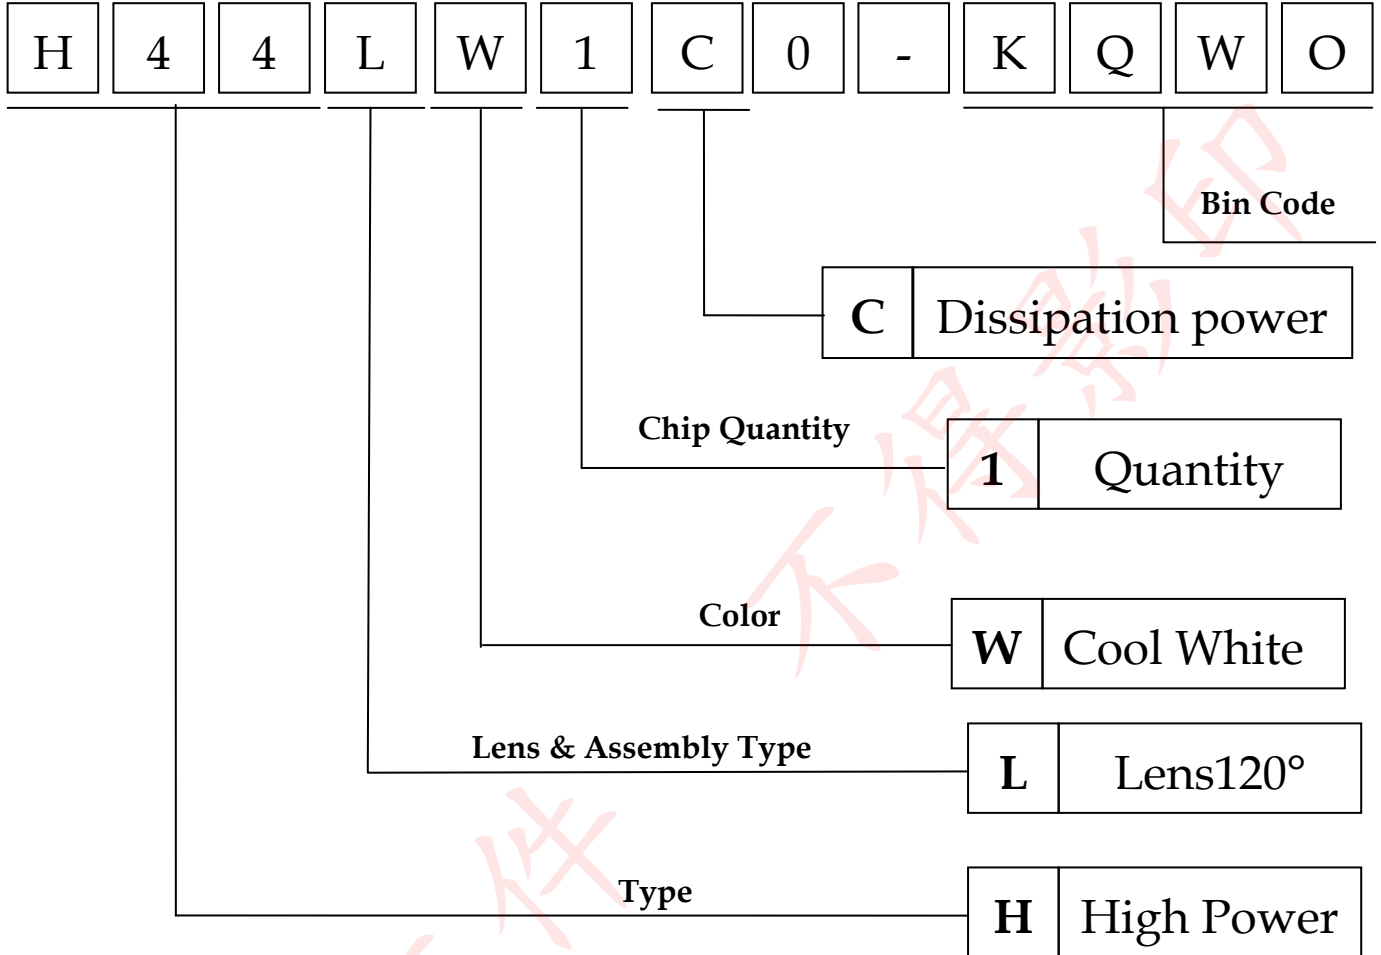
H 4 4 L W 1 C 0 - K Q W O

Bin Code

| C | Dissipation power |
|---|---|

Chip Quantity

| 1 | Quantity |
|---|---|

Color

| W | Cool White |
|---|---|

Lens & Assembly Type

| L | Lens120° |
|---|---|

Type

| H | High Power |
|---|---|

不得影印

件